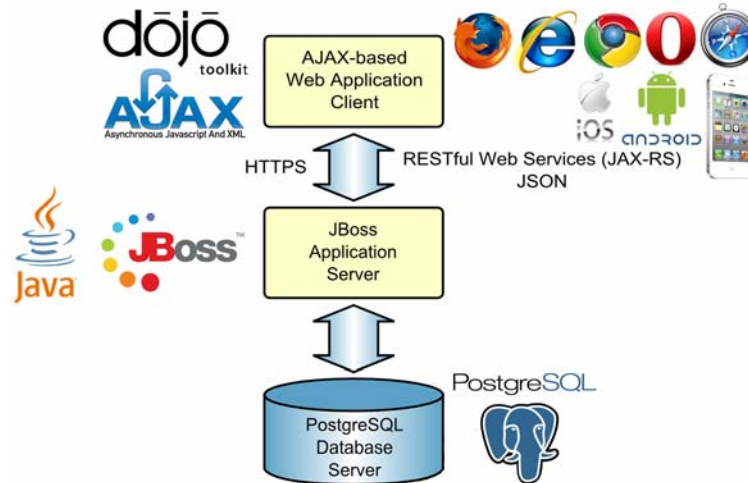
dōjō toolkit

AJAX
Asynchronous Javascript And XML

AJAX-based Web Application Client

iOS ANDROID

HTTPS

RESTful Web Services (JAX-RS) JSON

Java

JBoss™

JBoss Application Server

PostgreSQL

PostgreSQL Database Server